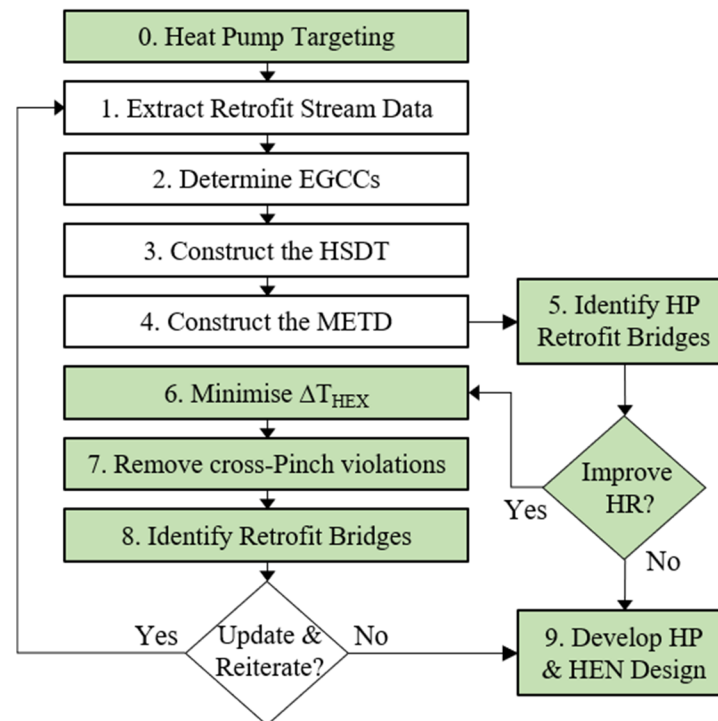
0. Heat Pump Targeting

1. Extract Retrofit Stream Data

2. Determine EGCCs

3. Construct the HSDT

4. Construct the METD

5. Identify HP Retrofit Bridges

6. Minimise $\Delta T_{HEX}$

Improve HR?

Yes

No

7. Remove cross-Pinch violations

8. Identify Retrofit Bridges

Yes

Update & Reiterate?

No

9. Develop HP & HEN Design